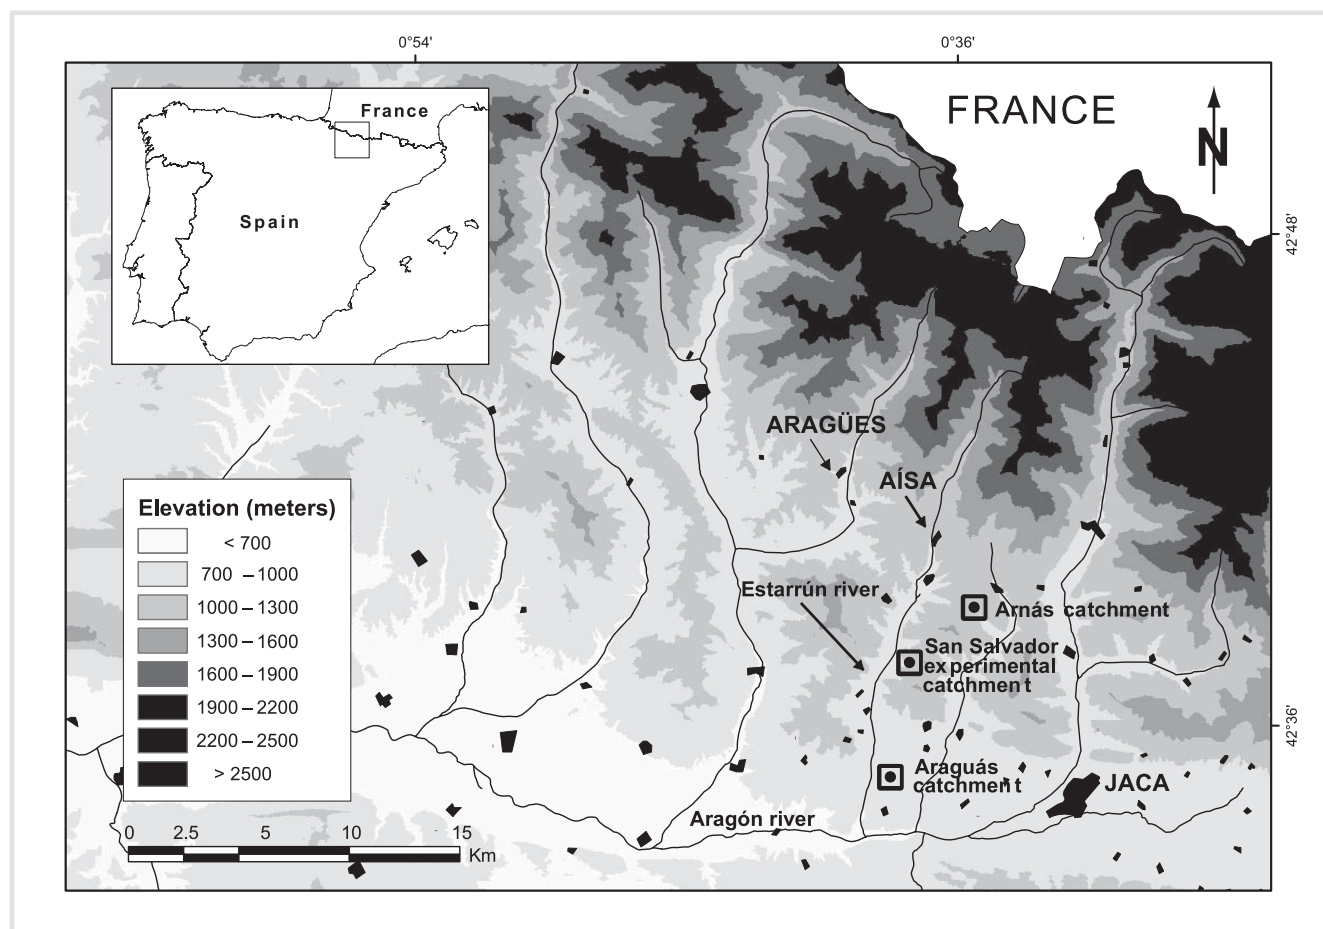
0°54'

0°36'

France

Spain

FRANCE

N

42°48'

ARAGÜES

AÍSA

Elevation (meters)

| | |
|---|---|
| | < 700 |
| | 700 – 1000 |
| | 1000 – 1300 |
| | 1300 – 1600 |
| | 1600 – 1900 |
| | 1900 – 2200 |
| | 2200 – 2500 |
| | > 2500 |

Estarrún river

Arnás catchment

San Salvador experimental catchment

42°36'

Araguás catchment

JACA

Aragón river

0 2.5 5 10 15 Km